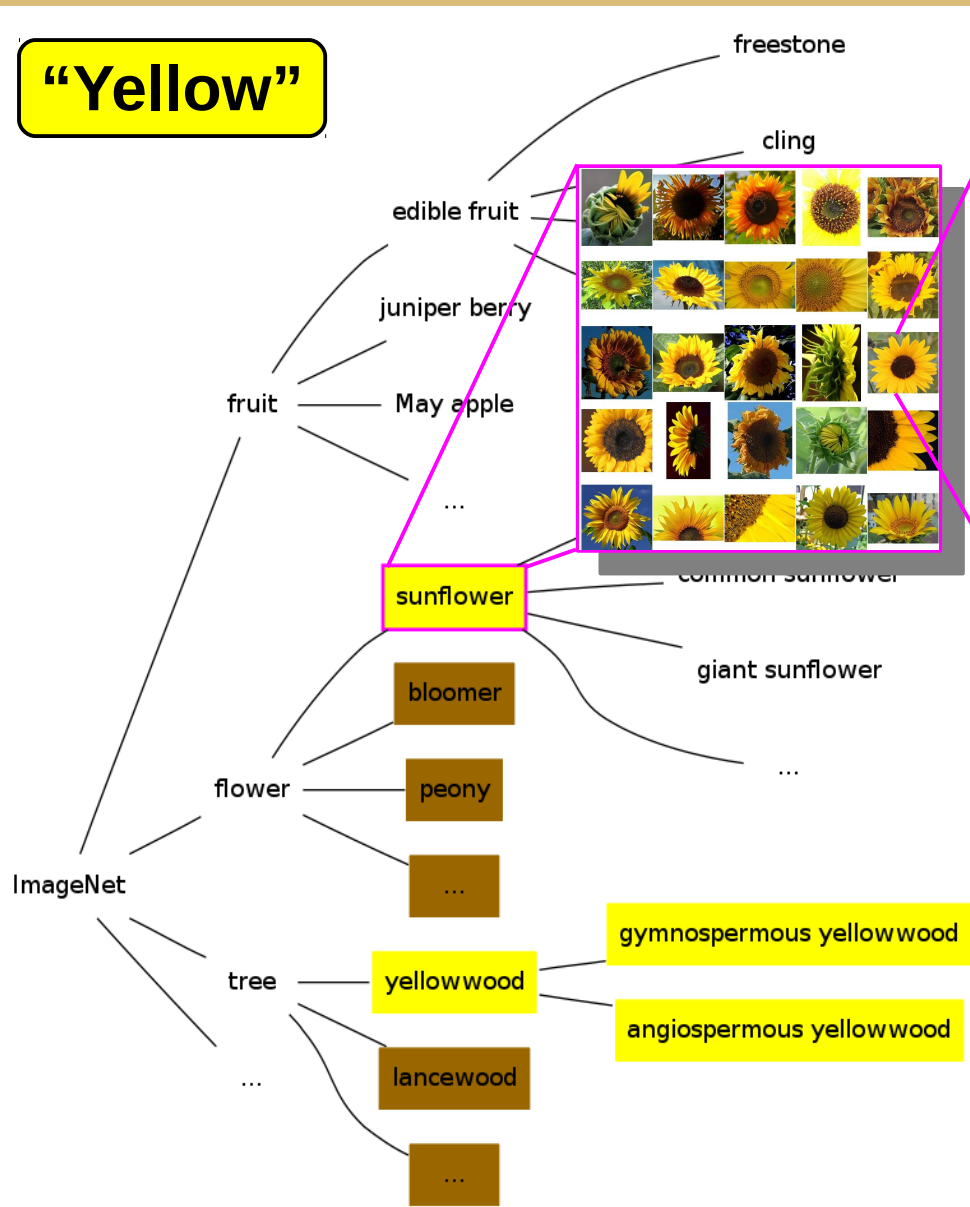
“Yellow”

freestone

cling

edible fruit

juniper berry

fruit

May apple

...

sunflower

common sunflower

giant sunflower

...

bloomer

flower

peony

...

ImageNet

gymnospermous yellowwood

tree

yellowwood

angiospermous yellowwood

lancewood

...

...